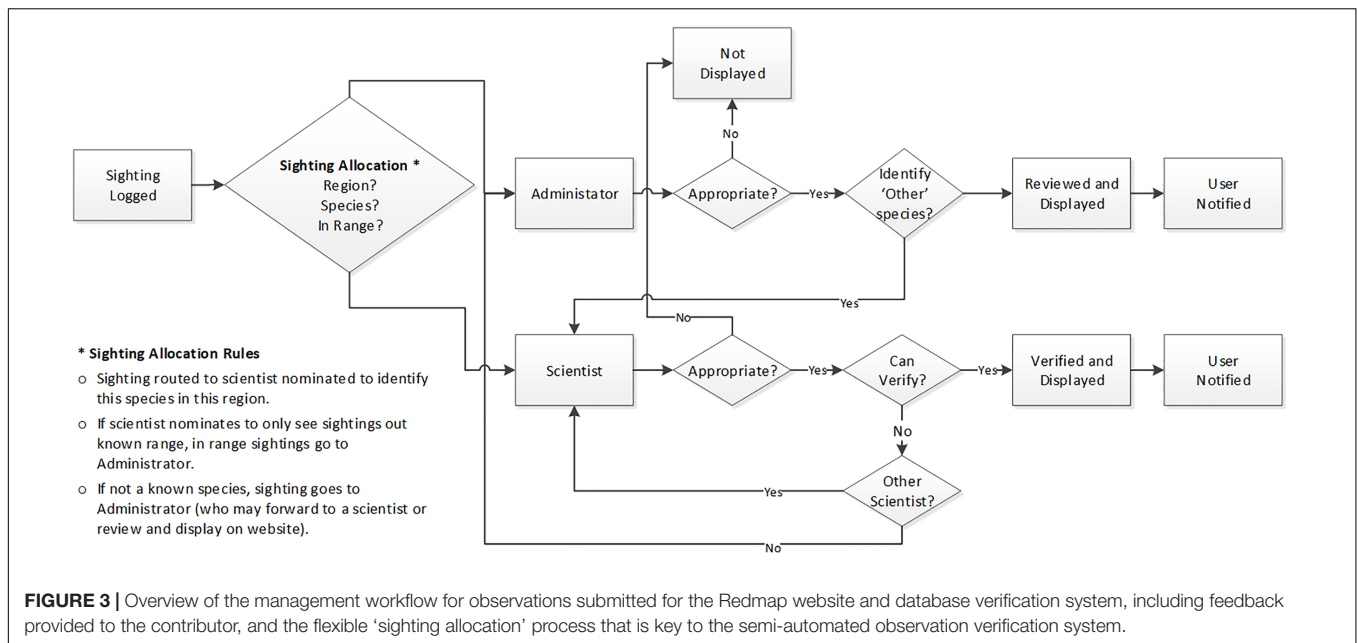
Not Displayed

No

Sighting Logged

Sighting Allocation *
Region?
Species?
In Range?

Administator

Appropriate?

Yes

Identify 'Other' species?

Reviewed and Displayed

User Notified

Yes

No

* Sighting Allocation Rules

o Sighting routed to scientist nominated to identify this species in this region.

o If scientist nominates to only see sightings out known range, in range sightings go to Administrator.

o If not a known species, sighting goes to Administrator (who may forward to a scientist or review and display on website).

Scientist

Appropriate?

Yes

Can Verify?

Yes

Verified and Displayed

User Notified

No

Other Scientist?

Yes

No

**FIGURE 3 |** Overview of the management workflow for observations submitted for the Redmap website and database verification system, including feedback provided to the contributor, and the flexible 'sighting allocation' process that is key to the semi-automated observation verification system.